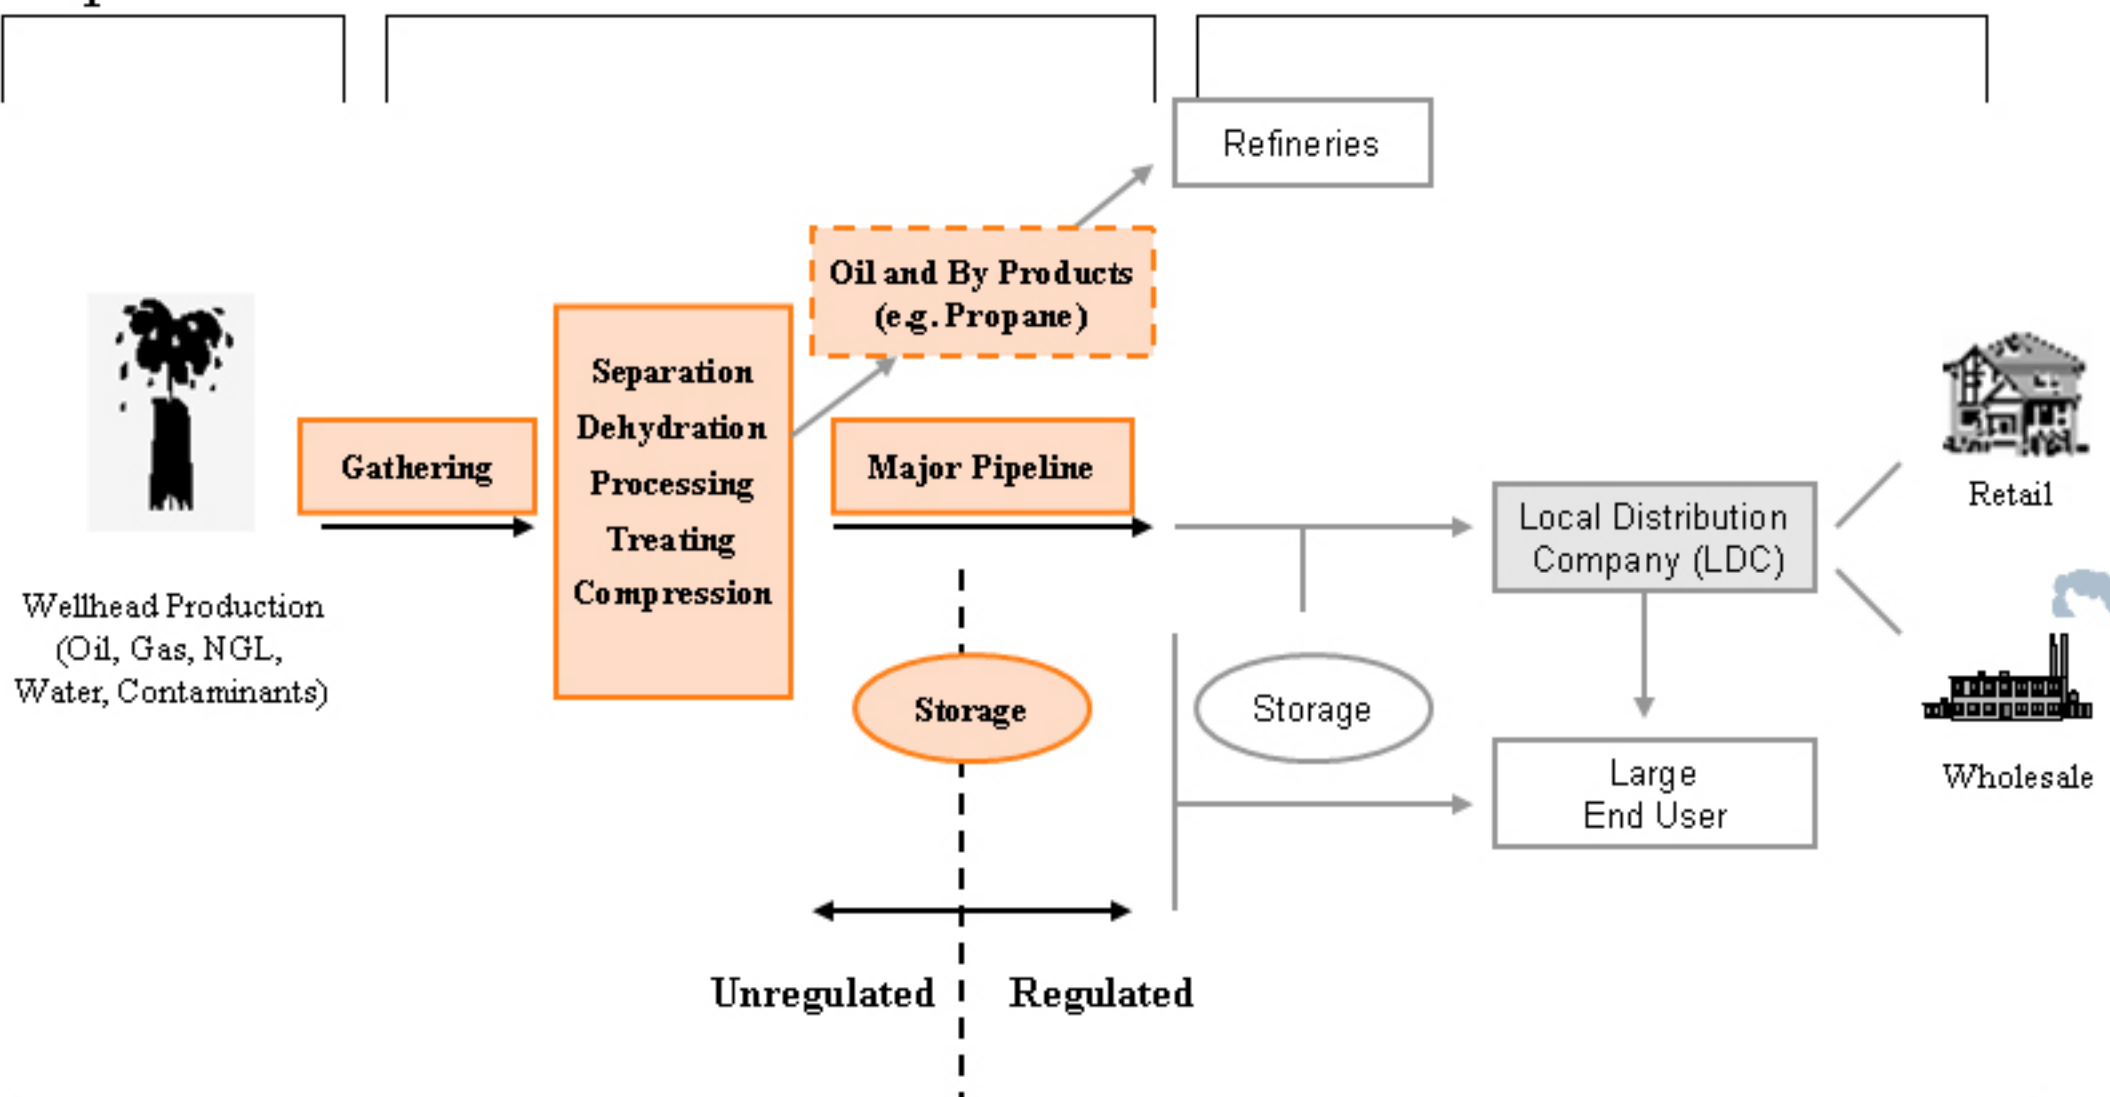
Refineries

Oil and By Products (e.g. Propane)

Wellhead Production (Oil, Gas, NGL, Water, Contaminants)

Gathering

Separation
Dehydration
Processing
Treating
Compression

Major Pipeline

Storage

Storage

Local Distribution Company (LDC)

Large End User

Retail

Wholesale

Unregulated

Regulated